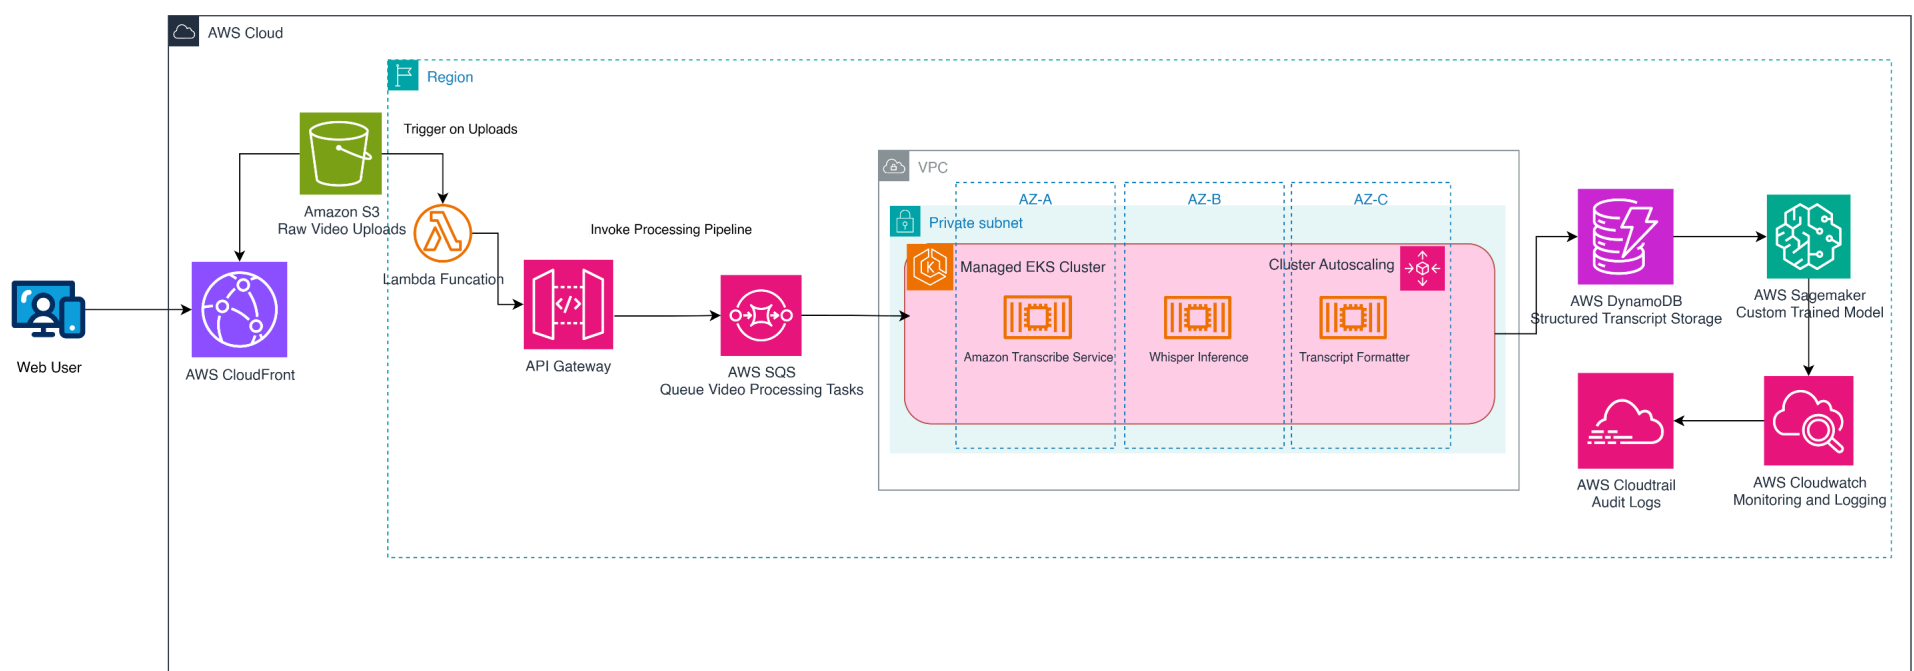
AWS Cloud

Region

Trigger on Uploads

Amazon S3
Raw Video Uploads

Lambda Funcation

Invoke Processing Pipeline

Web User

AWS CloudFront

API Gateway

AWS SQS
Queue Video Processing Tasks

VPC

AZ-A

AZ-B

AZ-C

Private subnet

Managed EKS Cluster

Cluster Autoscaling

Amazon Transcribe Service

Whisper Inference

Transcript Formatter

AWS DynamoDB
Structured Transcript Storage

AWS Sagemaker
Custom Trained Model

AWS Cloudtrail
Audit Logs

AWS Cloudwatch
Monitoring and Logging